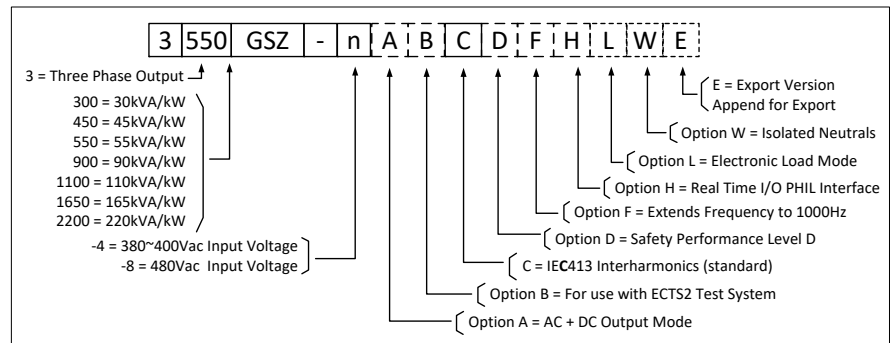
| 3 | 550 | GSZ | - | n | A | B | C | D | F | H | L | W | E |
|---|---|---|---|---|---|---|---|---|---|---|---|---|---|

3 = Three Phase Output

300 = 30kVA/kW
450 = 45kVA/kW
550 = 55kVA/kW
900 = 90kVA/kW
1100 = 110kVA/kW
1650 = 165kVA/kW
2200 = 220kVA/kW

-4 = 380~400Vac Input Voltage
-8 = 480Vac Input Voltage

E = Export Version
Append for Export

Option W = Isolated Neutrals

Option L = Electronic Load Mode

Option H = Real Time I/O PHIL Interface

Option F = Extends Frequency to 1000Hz

Option D = Safety Performance Level D

C = IEC413 Interharmonics (standard)

Option B = For use with ECTS2 Test System

Option A = AC + DC Output Mode